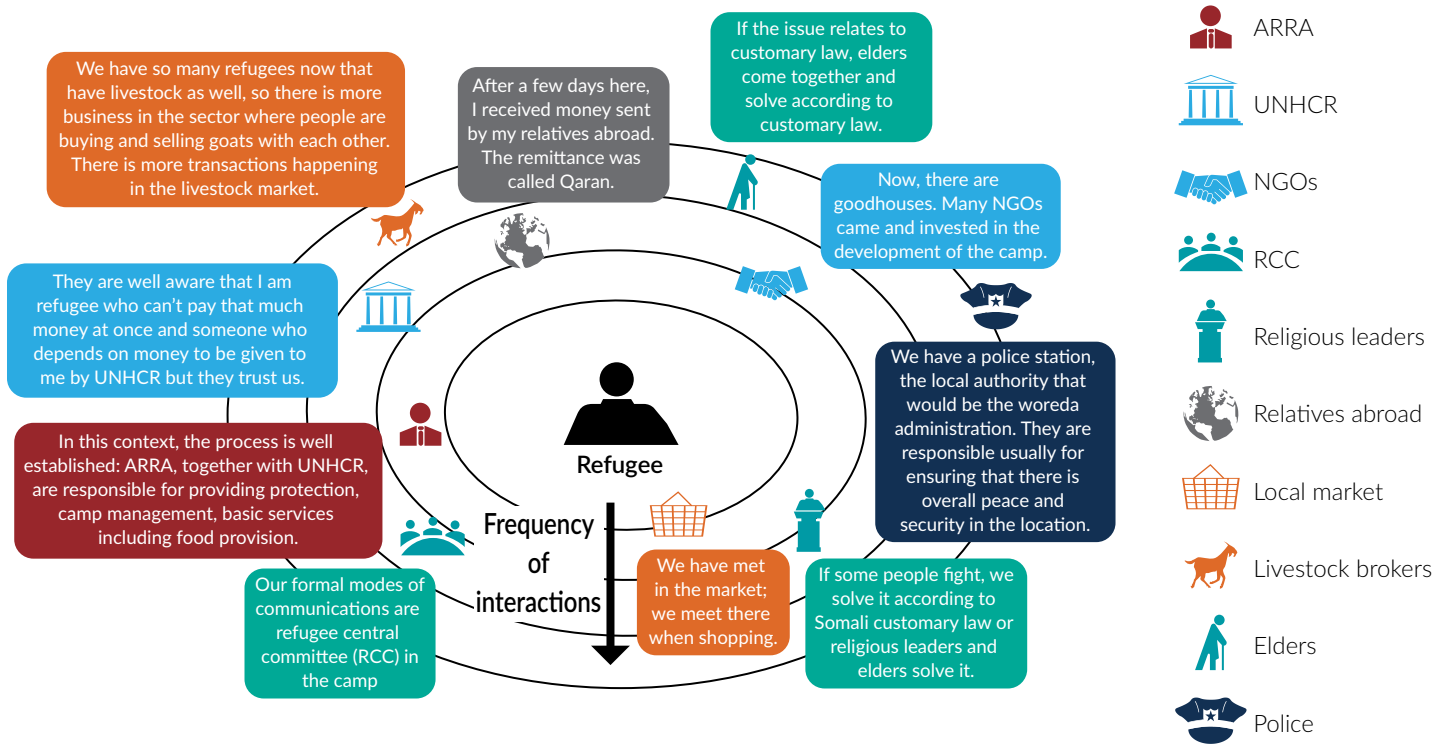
We have so many refugees now that have livestock as well, so there is more business in the sector where people are buying and selling goats with each other. There is more transactions happening in the livestock market.

After a few days here, I received money sent by my relatives abroad. The remittance was called Qaran.

If the issue relates to customary law, elders come together and solve according to customary law.

Now, there are goodhouses. Many NGOs came and invested in the development of the camp.

They are well aware that I am refugee who can't pay that much money at once and someone who depends on money to be given to me by UNHCR but they trust us.

Refugee

Frequency of interactions

We have a police station, the local authority that would be the woreda administration. They are responsible usually for ensuring that there is overall peace and security in the location.

In this context, the process is well established: ARRA, together with UNHCR, are responsible for providing protection, camp management, basic services including food provision.

Our formal modes of communications are refugee central committee (RCC) in the camp

We have met in the market; we meet there when shopping.

If some people fight, we solve it according to Somali customary law or religious leaders and elders solve it.

ARRA

UNHCR

NGOs

RCC

Religious leaders

Relatives abroad

Local market

Livestock brokers

Elders

Police